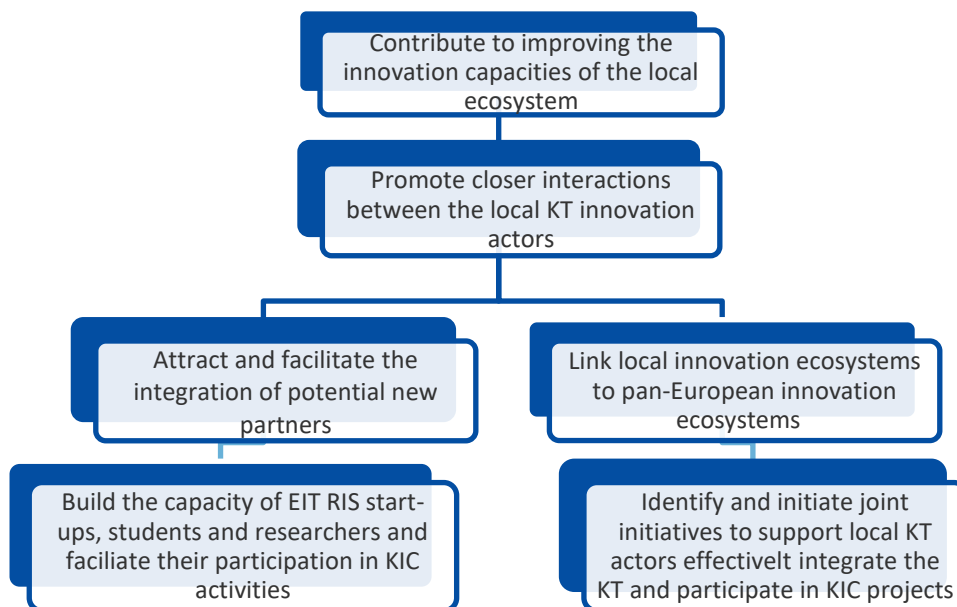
Contribute to improving the innovation capacities of the local ecosystem

Promote closer interactions between the local KT innovation actors

Attract and facilitate the integration of potential new partners

Link local innovation ecosystems to pan-European innovation ecosystems

Build the capacity of EIT RIS start-ups, students and researchers and faciliate their participation in KIC activities

Identify and initiate joint initiatives to support local KT actors effectivelt integrate the KT and participate in KIC projects